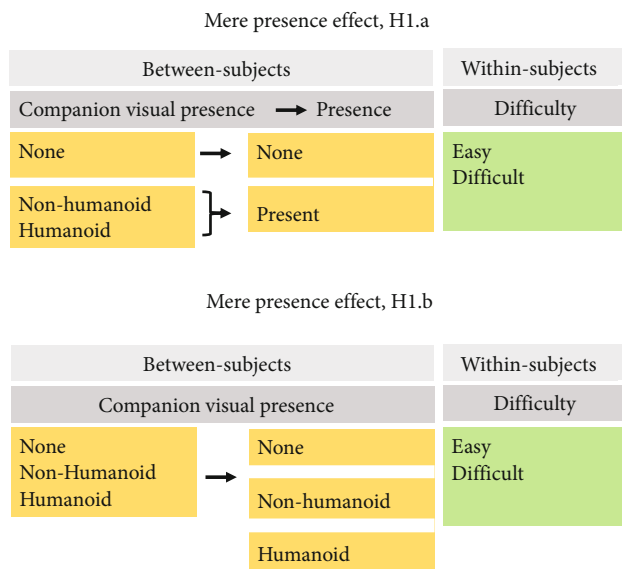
Mere presence effect, H1.a

Between-subjects

Within-subjects

Companion visual presence → Presence

Difficulty

None → None

Easy
Difficult

Non-humanoid
Humanoid → Present

Mere presence effect, H1.b

Between-subjects

Within-subjects

Companion visual presence

Difficulty

None
Non-Humanoid
Humanoid →

None

Non-humanoid

Humanoid

Easy
Difficult